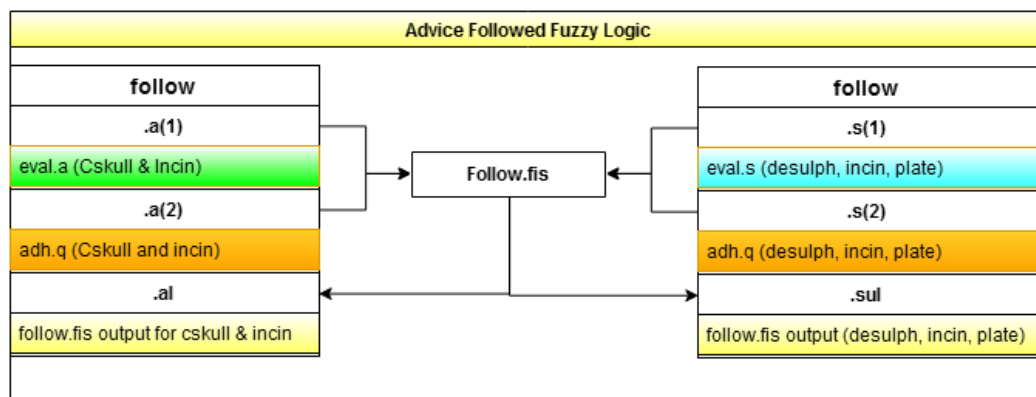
Advice Followed Fuzzy Logic

follow
.a(1)
eval.a (Cskull & Incin)
.a(2)
adh.q (Cskull and incin)
.al
follow.fis output for cskull & incin

Follow.fis

follow
.s(1)
eval.s (desulph, incin, plate)
.s(2)
adh.q (desulph, incin, plate)
.sul
follow.fis output (desulph, incin, plate)